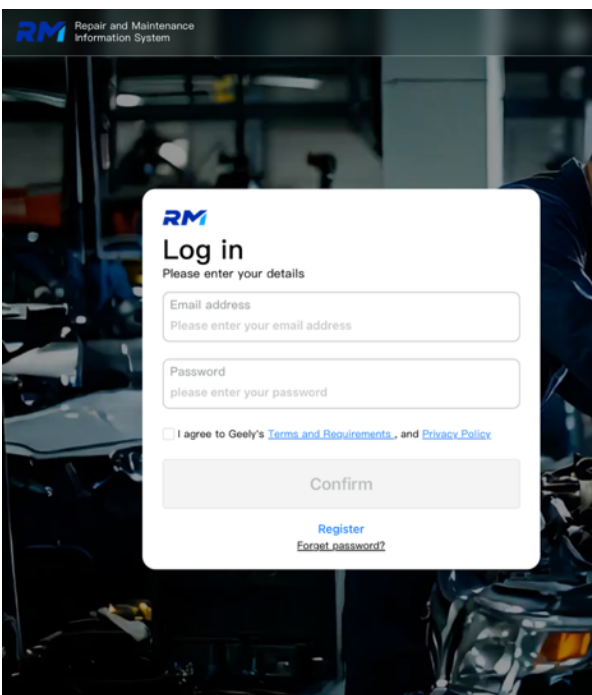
RM Repair and Maintenance Information System

RM

Log in

Please enter your details

Email address

Please enter your email address

Password

please enter your password

I agree to Geely's Terms and Requirements , and Privacy Policy

Confirm

Register

Forget password?